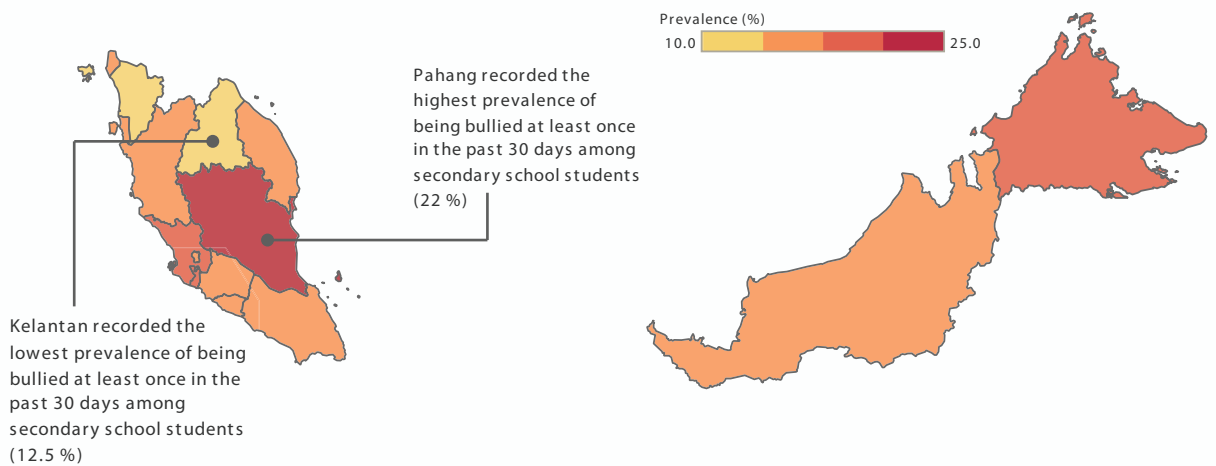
Prevalence (%)
10.0 25.0

Pahang recorded the highest prevalence of being bullied at least once in the past 30 days among secondary school students (22 %)

Kelantan recorded the lowest prevalence of being bullied at least once in the past 30 days among secondary school students (12.5 %)